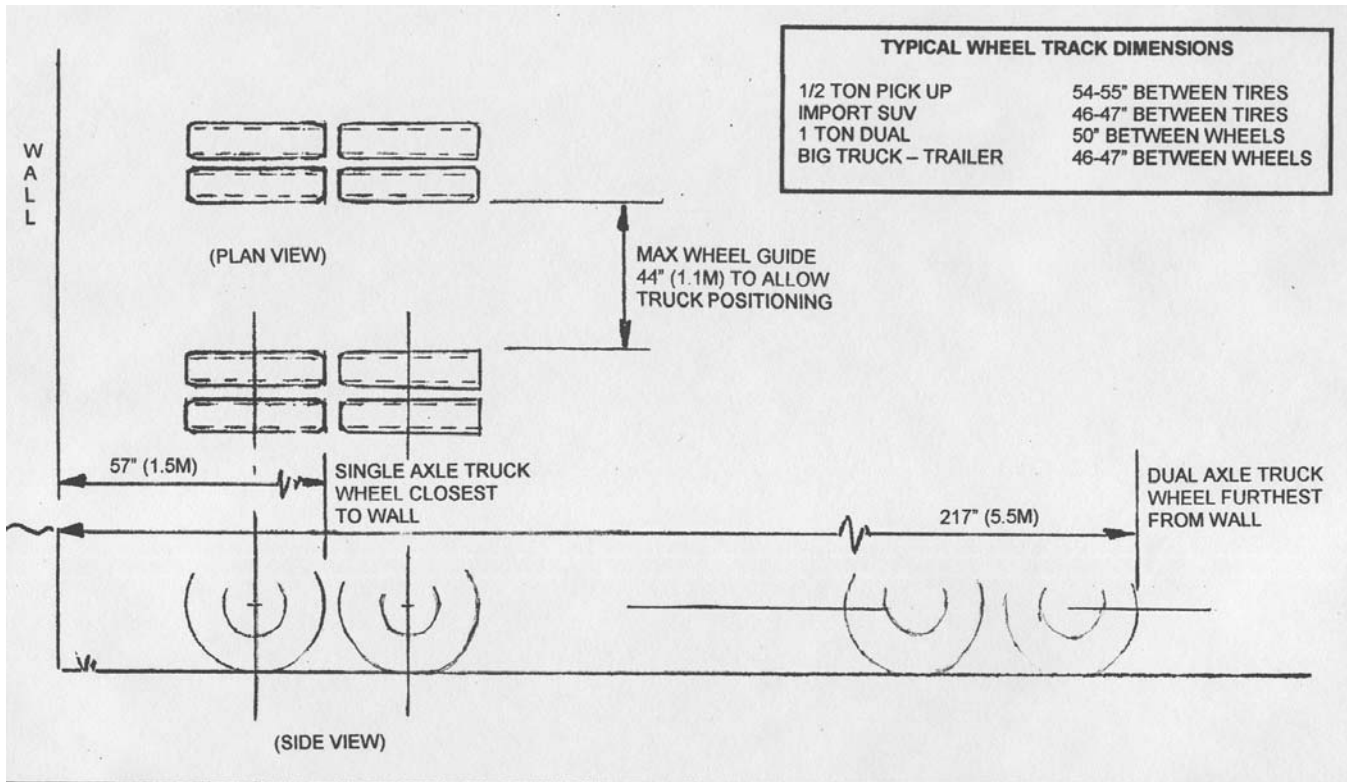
TYPICAL WHEEL TRACK DIMENSIONS

| | |
|---|---|
| 1/2 TON PICK UP | 54-55" BETWEEN TIRES |
| IMPORT SUV | 46-47" BETWEEN TIRES |
| 1 TON DUAL | 50" BETWEEN WHEELS |
| BIG TRUCK – TRAILER | 46-47" BETWEEN WHEELS |

WALL

(PLAN VIEW)

MAX WHEEL GUIDE 44" (1.1M) TO ALLOW TRUCK POSITIONING

57" (1.5M)

SINGLE AXLE TRUCK WHEEL CLOSEST TO WALL

217" (5.5M)

DUAL AXLE TRUCK WHEEL FURTHEST FROM WALL

(SIDE VIEW)